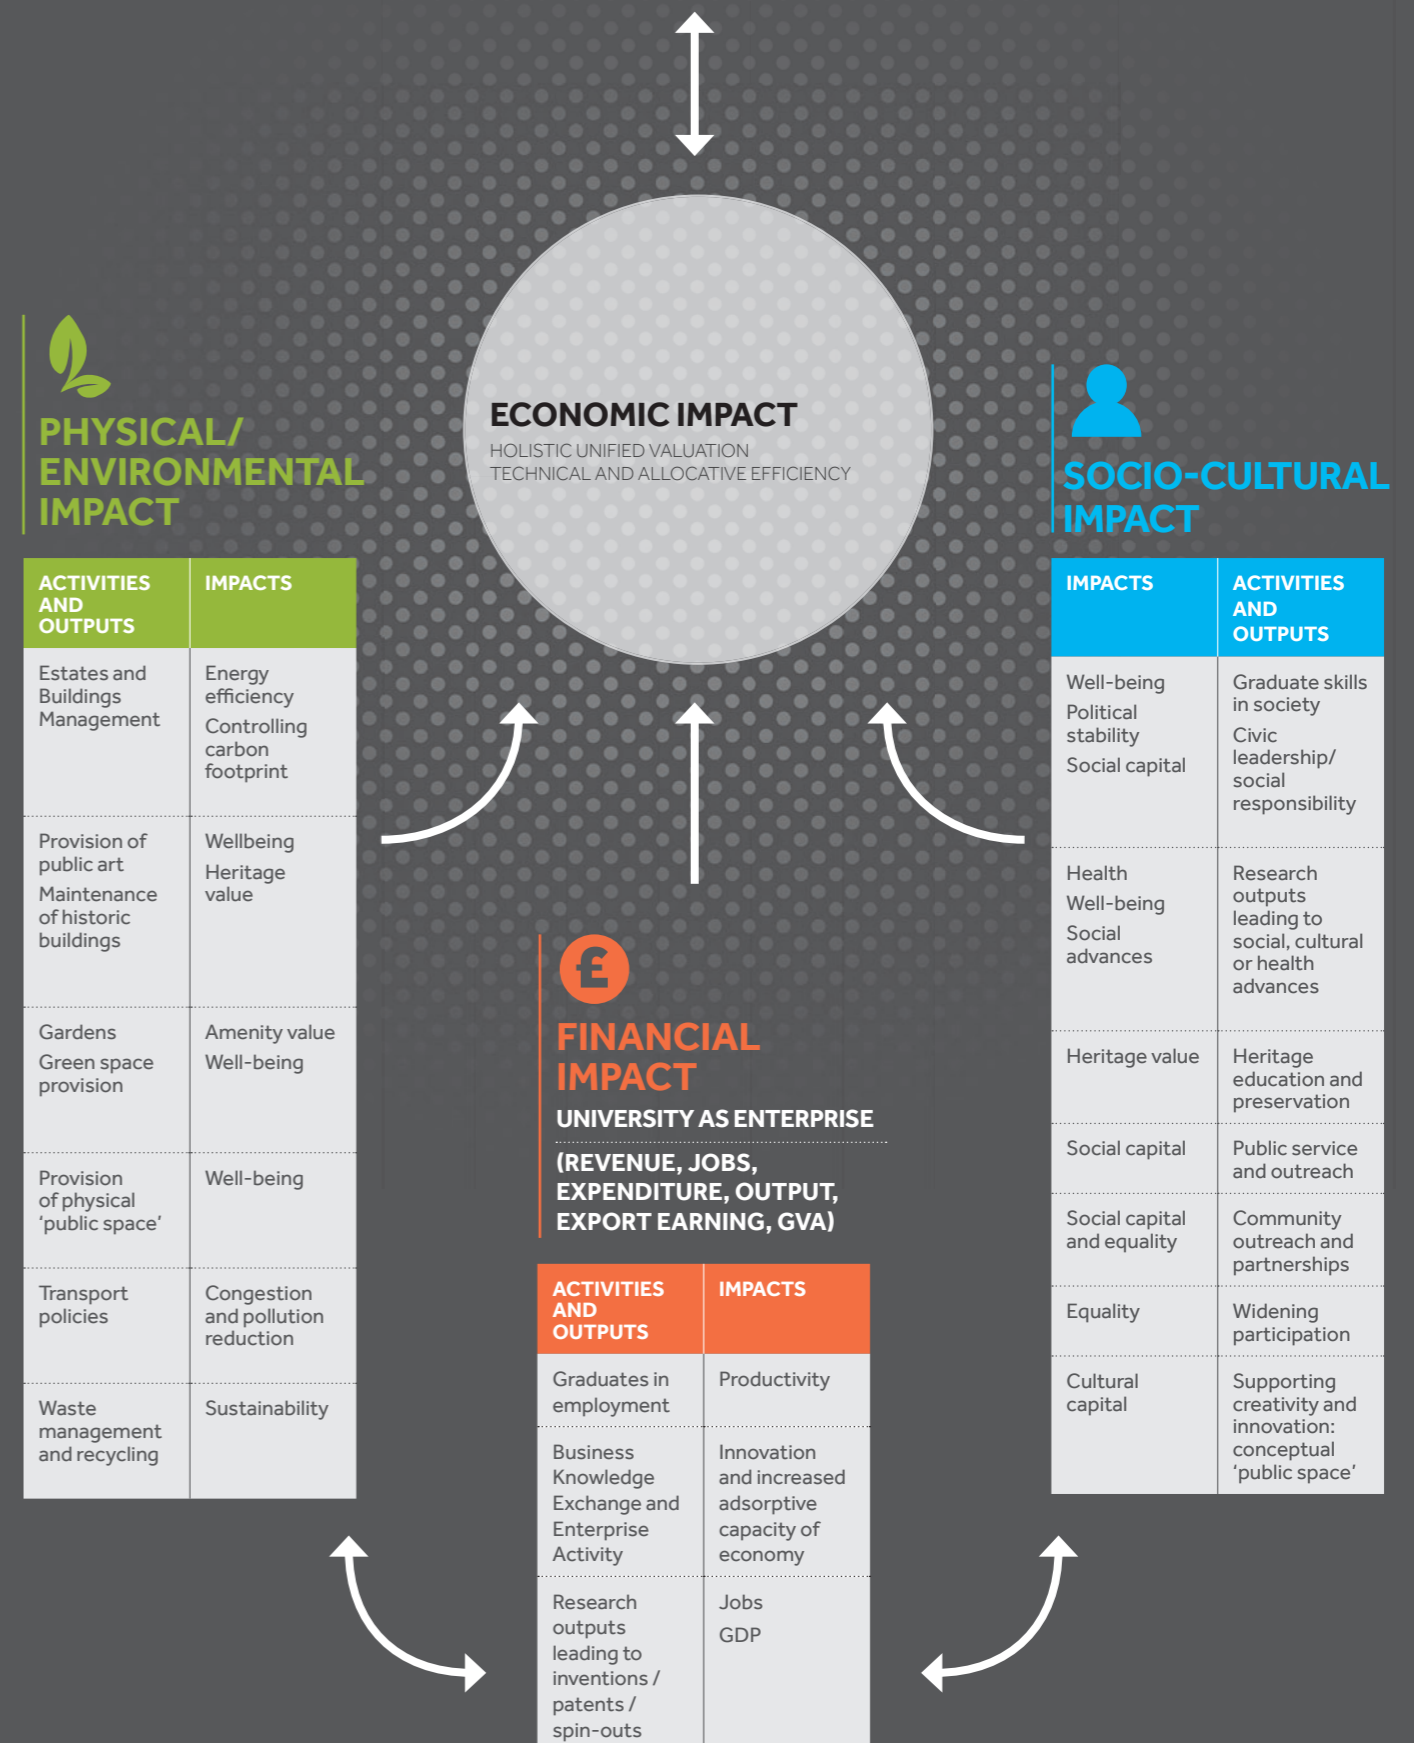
ECONOMIC IMPACT
HOLISTIC UNIFIED VALUATION
TECHNICAL AND ALLOCATIVE EFFICIENCY

PHYSICAL/ ENVIRONMENTAL IMPACT

| ACTIVITIES AND OUTPUTS | IMPACTS |
|---|---|
| Estates and Buildings Management | Energy efficiency<br>Controlling carbon footprint |
| Provision of public art<br>Maintenance of historic buildings | Wellbeing<br>Heritage value |
| Gardens<br>Green space provision | Amenity value<br>Well-being |
| Provision of physical 'public space' | Well-being |
| Transport policies | Congestion and pollution reduction |
| Waste management and recycling | Sustainability |

SOCIO-CULTURAL IMPACT

| IMPACTS | ACTIVITIES AND OUTPUTS |
|---|---|
| Well-being<br>Political stability<br>Social capital | Graduate skills in society<br>Civic leadership/ social responsibility |
| Health<br>Well-being<br>Social advances | Research outputs leading to social, cultural or health advances |
| Heritage value | Heritage education and preservation |
| Social capital | Public service and outreach |
| Social capital and equality | Community outreach and partnerships |
| Equality | Widening participation |
| Cultural capital | Supporting creativity and innovation: conceptual 'public space' |

FINANCIAL IMPACT
UNIVERSITY AS ENTERPRISE
(REVENUE, JOBS, EXPENDITURE, OUTPUT, EXPORT EARNING, GVA)

| ACTIVITIES AND OUTPUTS | IMPACTS |
|---|---|
| Graduates in employment | Productivity |
| Business Knowledge Exchange and Enterprise Activity | Innovation and increased adsorptive capacity of economy |
| Research outputs leading to inventions / patents / spin-outs | Jobs<br>GDP |